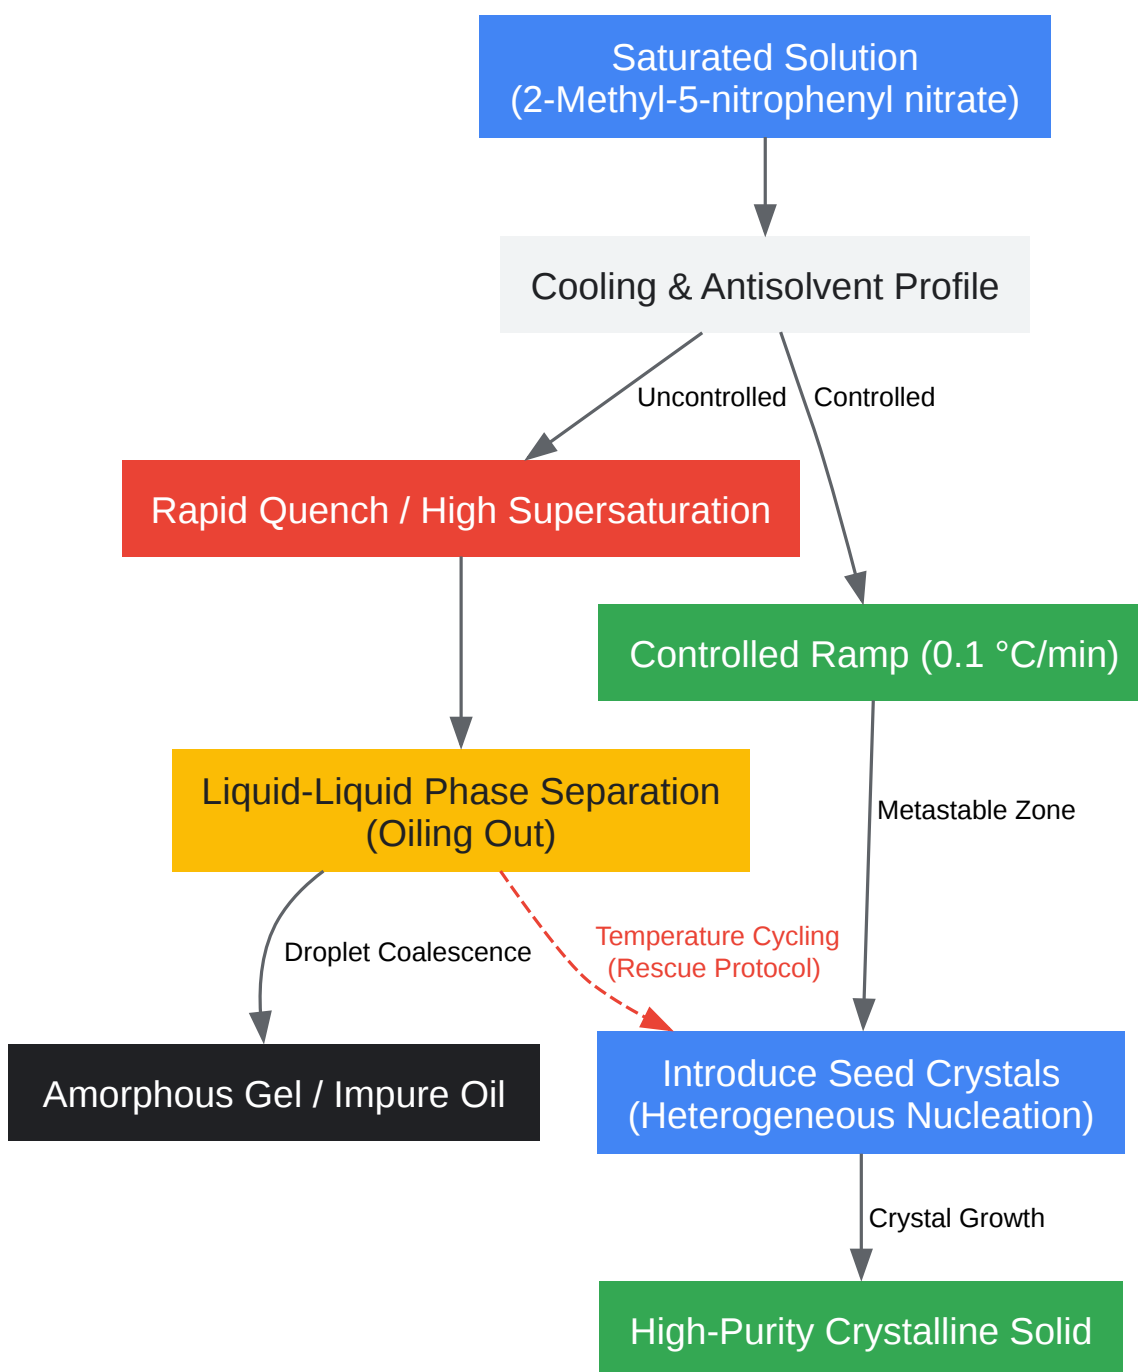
Saturated Solution
(2-Methyl-5-nitrophenyl nitrate)

Cooling & Antisolvent Profile

Uncontrolled

Controlled

Rapid Quench / High Supersaturation

Controlled Ramp (0.1 °C/min)

Metastable Zone

Liquid-Liquid Phase Separation
(Oiling Out)

Droplet Coalescence

Temperature Cycling
(Rescue Protocol)

Amorphous Gel / Impure Oil

Introduce Seed Crystals
(Heterogeneous Nucleation)

Crystal Growth

High-Purity Crystalline Solid